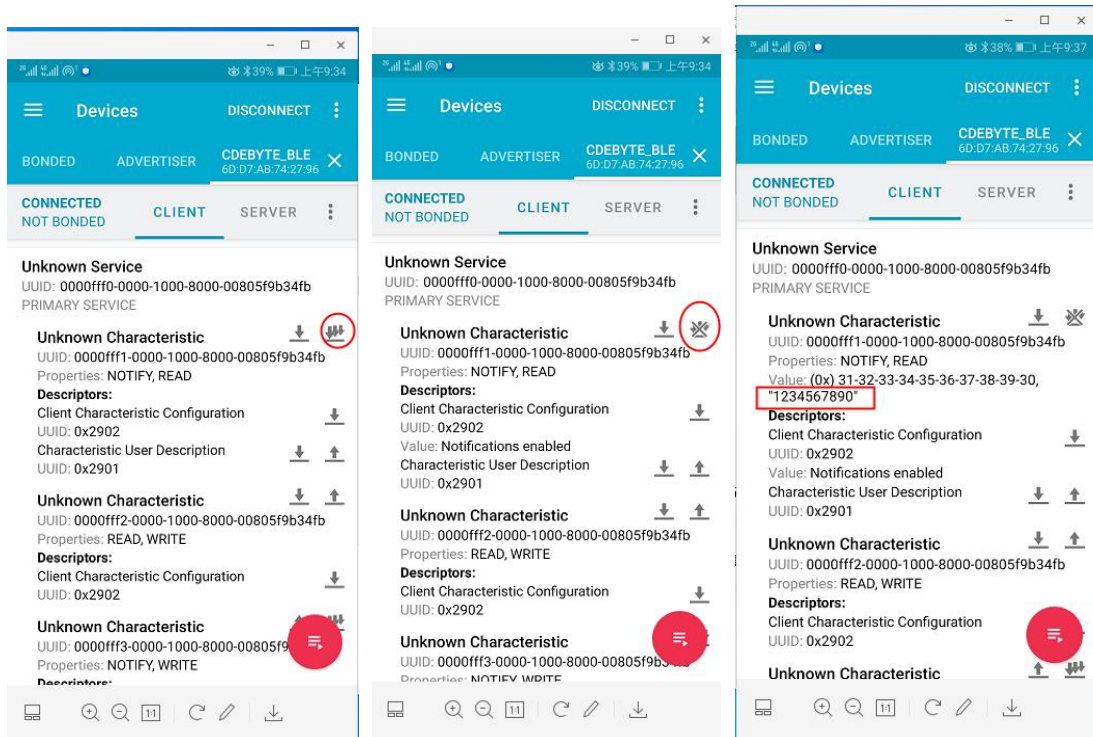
39% 上午9:34

Devices DISCONNECT

BONDED ADVERTISER CDEBYTE_BLE 6D:D7:AB:74:27:96

CONNECTED NOT BONDED CLIENT SERVER

Unknown Service
UUID: 0000fff0-0000-1000-8000-00805f9b34fb
PRIMARY SERVICE

Unknown Characteristic
UUID: 0000fff1-0000-1000-8000-00805f9b34fb
Properties: NOTIFY, READ
Descriptors:
Client Characteristic Configuration
UUID: 0x2902
Characteristic User Description
UUID: 0x2901

Unknown Characteristic
UUID: 0000fff2-0000-1000-8000-00805f9b34fb
Properties: READ, WRITE
Descriptors:
Client Characteristic Configuration
UUID: 0x2902

Unknown Characteristic
UUID: 0000fff3-0000-1000-8000-00805f9
Properties: NOTIFY, WRITE
Descriptors:

39% 上午9:34

Devices DISCONNECT

BONDED ADVERTISER CDEBYTE_BLE 6D:D7:AB:74:27:96

CONNECTED NOT BONDED CLIENT SERVER

Unknown Service
UUID: 0000fff0-0000-1000-8000-00805f9b34fb
PRIMARY SERVICE

Unknown Characteristic
UUID: 0000fff1-0000-1000-8000-00805f9b34fb
Properties: NOTIFY, READ
Descriptors:
Client Characteristic Configuration
UUID: 0x2902
Value: Notifications enabled
Characteristic User Description
UUID: 0x2901

Unknown Characteristic
UUID: 0000fff2-0000-1000-8000-00805f9b34fb
Properties: READ, WRITE
Descriptors:
Client Characteristic Configuration
UUID: 0x2902

Unknown Characteristic
UUID: 0000fff3-0000-1000-8000-00805f9b3
Properties: NOTIFY, WRITE

38% 上午9:37

Devices DISCONNECT

BONDED ADVERTISER CDEBYTE_BLE 6D:D7:AB:74:27:96

CONNECTED NOT BONDED CLIENT SERVER

Unknown Service
UUID: 0000fff0-0000-1000-8000-00805f9b34fb
PRIMARY SERVICE

Unknown Characteristic
UUID: 0000fff1-0000-1000-8000-00805f9b34fb
Properties: NOTIFY, READ
Value: (0x) 31-32-33-34-35-36-37-38-39-30, "1234567890"
Descriptors:
Client Characteristic Configuration
UUID: 0x2902
Value: Notifications enabled
Characteristic User Description
UUID: 0x2901

Unknown Characteristic
UUID: 0000fff2-0000-1000-8000-00805f9b34fb
Properties: READ, WRITE
Descriptors:
Client Characteristic Configuration
UUID: 0x2902

Unknown Characteristic